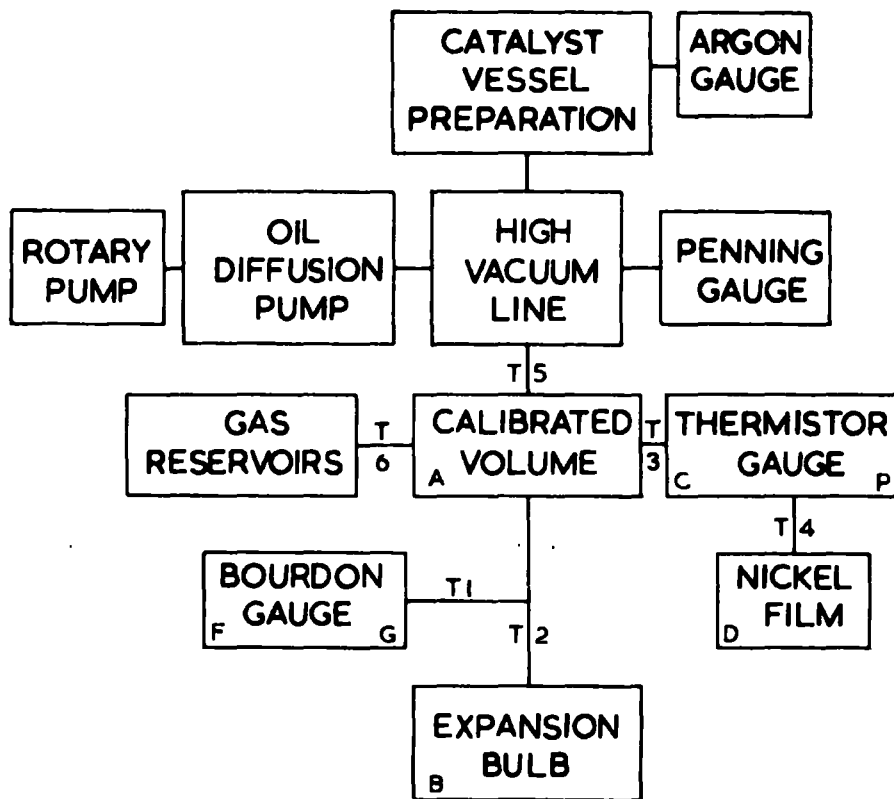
CATALYST VESSEL PREPARATION

ARGON GAUGE

ROTARY PUMP

OIL DIFFUSION PUMP

HIGH VACUUM LINE

PENNING GAUGE

T 5

GAS RESERVOIRS

T 6

CALIBRATED VOLUME

A

T 3

THERMISTOR GAUGE

C

P

T 4

NICKEL FILM

D

BOURDON GAUGE

F

G

T1

T 2

EXPANSION BULB

B